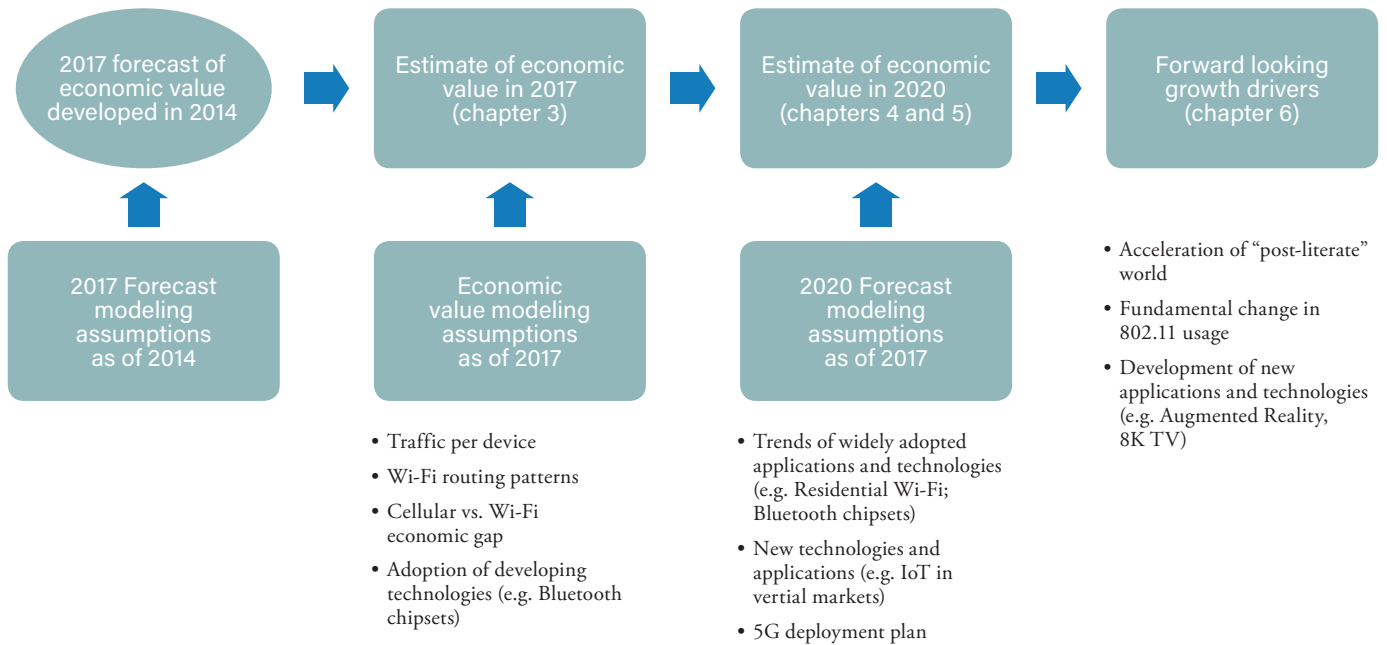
2017 forecast of economic value developed in 2014

Estimate of economic value in 2017 (chapter 3)

Estimate of economic value in 2020 (chapters 4 and 5)

Forward looking growth drivers (chapter 6)

2017 Forecast modeling assumptions as of 2014

Economic value modeling assumptions as of 2017

2020 Forecast modeling assumptions as of 2017

• Acceleration of "post-literate" world
• Fundamental change in 802.11 usage
• Development of new applications and technologies (e.g. Augmented Reality, 8K TV)

• Traffic per device
• Wi-Fi routing patterns
• Cellular vs. Wi-Fi economic gap
• Adoption of developing technologies (e.g. Bluetooth chipsets)

• Trends of widely adopted applications and technologies (e.g. Residential Wi-Fi; Bluetooth chipsets)
• New technologies and applications (e.g. IoT in vertial markets)
• 5G deployment plan